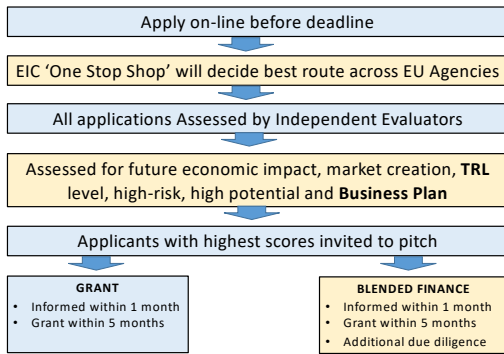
Apply on-line before deadline

EIC 'One Stop Shop' will decide best route across EU Agencies

All applications Assessed by Independent Evaluators

Assessed for future economic impact, market creation, **TRL** level, high-risk, high potential and **Business Plan**

Applicants with highest scores invited to pitch

**GRANT**
- Informed within 1 month
- Grant within 5 months

**BLENDED FINANCE**
- Informed within 1 month
- Grant within 5 months
- Additional due diligence